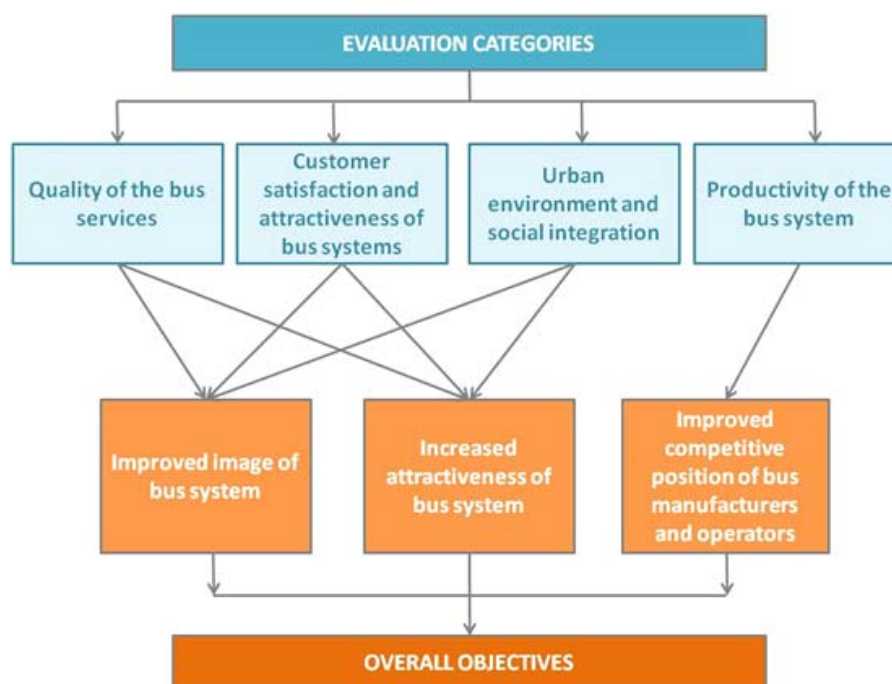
EVALUATION CATEGORIES

Quality of the bus services

Customer satisfaction and attractiveness of bus systems

Urban environment and social integration

Productivity of the bus system

Improved image of bus system

Increased attractiveness of bus system

Improved competitive position of bus manufacturers and operators

OVERALL OBJECTIVES